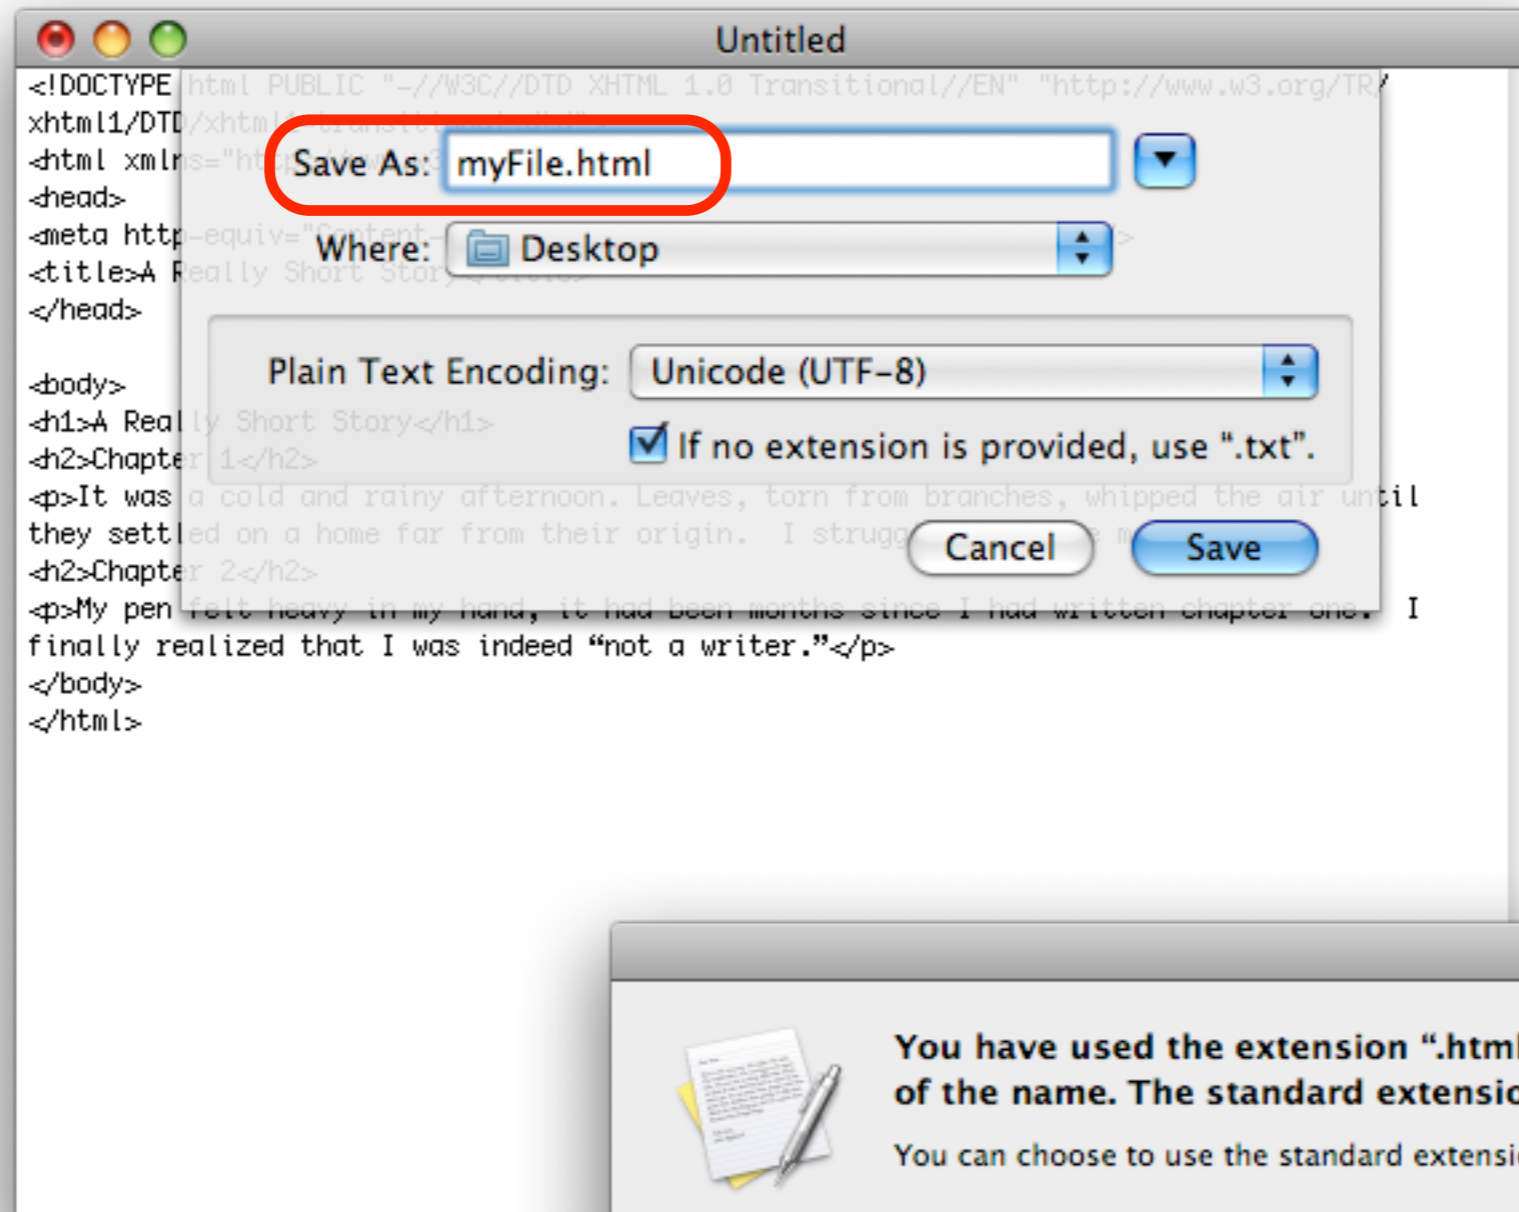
Untitled

<!DOCTYPE html PUBLIC "-//W3C//DTD XHTML 1.0 Transitional//EN" "http://www.w3.org/TR/
xhtml1/DTD/xhtml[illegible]
<html xmlns="ht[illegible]
<head>
<meta http-equiv="Content-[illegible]
<title>A Really Short Story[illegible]
</head>

<body>
<h1>A Really Short Story</h1>
<h2>Chapter 1</h2>
<p>It was a cold and rainy afternoon. Leaves, torn from branches, whipped the air until
they settled on a home far from their origin. I strugg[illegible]
<h2>Chapter 2</h2>
<p>My pen felt heavy in my hand, it had been months since I had written chapter one. I
finally realized that I was indeed “not a writer.”</p>
</body>
</html>

Save As: myFile.html

Where: Desktop

Plain Text Encoding: Unicode (UTF-8)

If no extension is provided, use ".txt".

Cancel

Save

You have used the extension ".html
of the name. The standard extensio

You can choose to use the standard extensi